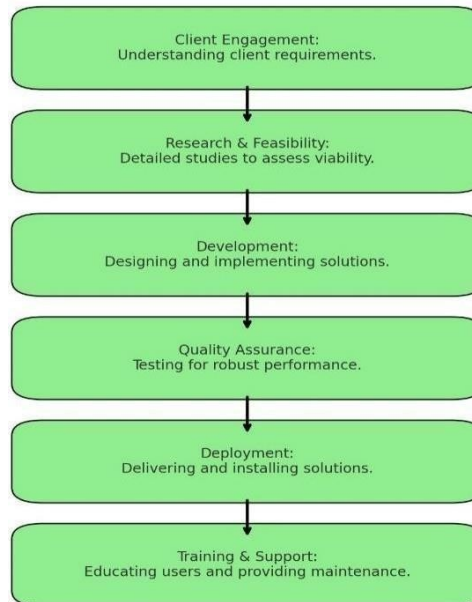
Client Engagement:
Understanding client requirements.

Research & Feasibility:
Detailed studies to assess viability.

Development:
Designing and implementing solutions.

Quality Assurance:
Testing for robust performance.

Deployment:
Delivering and installing solutions.

Training & Support:
Educating users and providing maintenance.